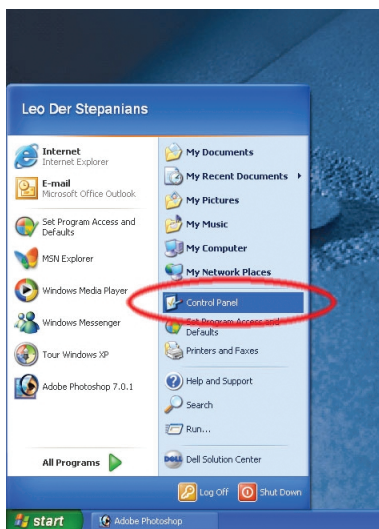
Leo Der Stepanians

Internet
Internet Explorer

E-mail
Microsoft Office Outlook

Set Program Access and Defaults

MSN Explorer

Windows Media Player

Windows Messenger

Tour Windows XP

Adobe Photoshop 7.0.1

All Programs

My Documents

My Recent Documents

My Pictures

My Music

My Computer

My Network Places

Control Panel

Set Program Access and Defaults

Printers and Faxes

Help and Support

Search

Run...

Dell Solution Center

Log Off

Shut Down

start

Adobe Photoshop